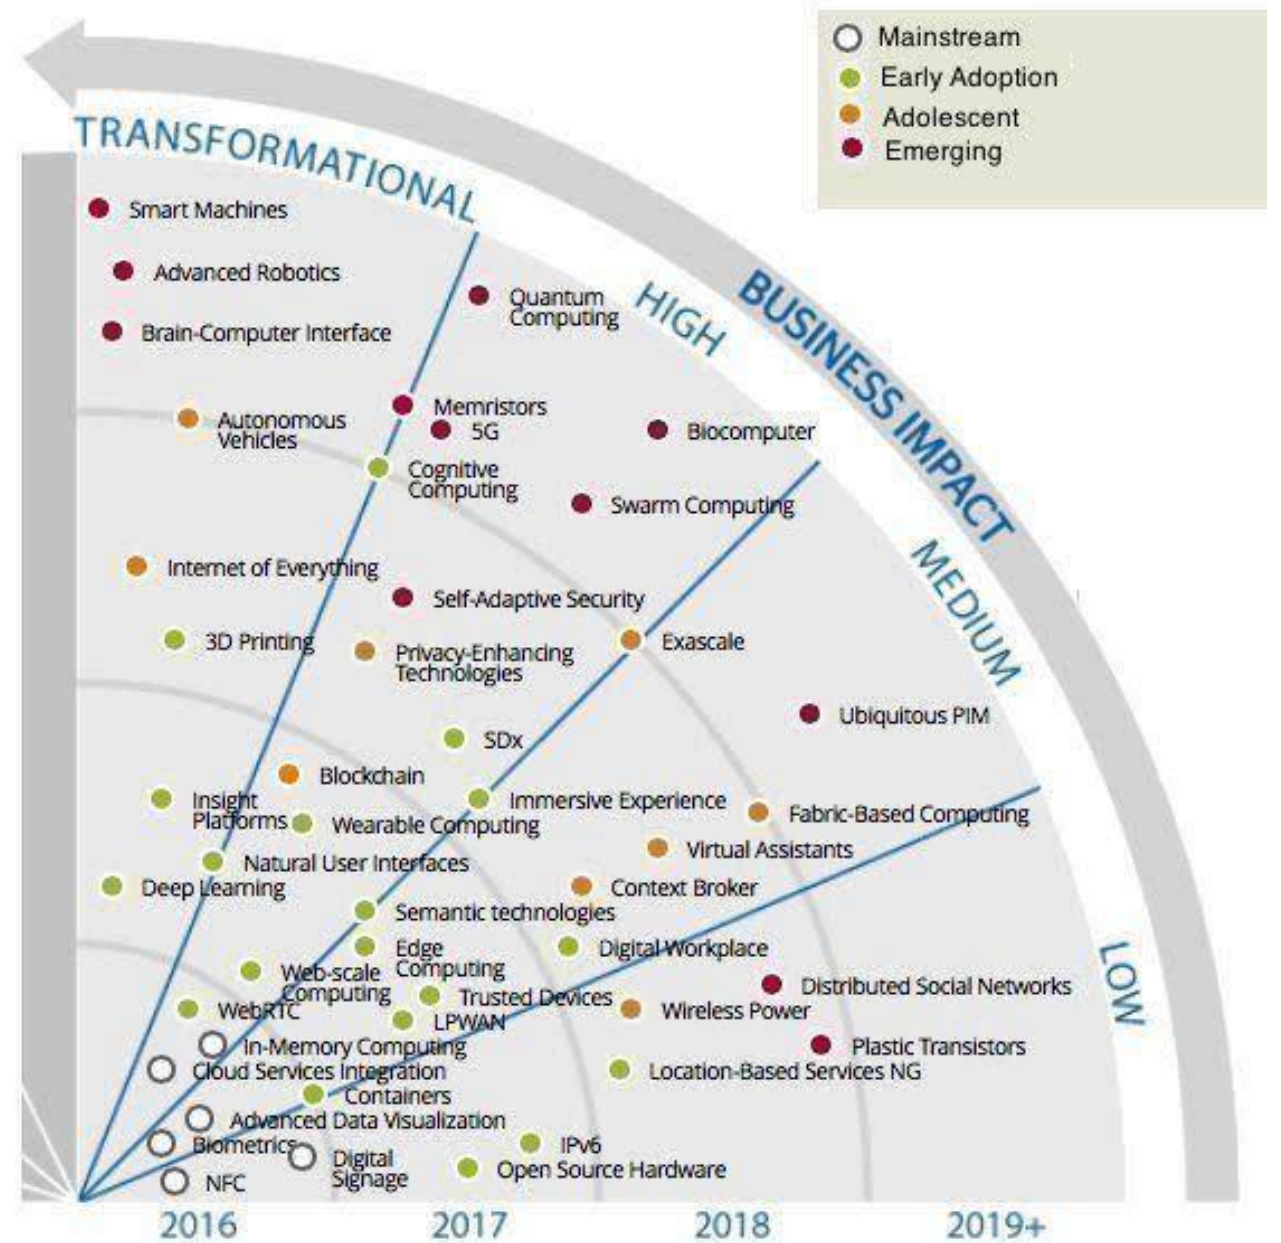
Mainstream
Early Adoption
Adolescent
Emerging

TRANSFORMATIONAL
HIGH
BUSINESS IMPACT
MEDIUM
LOW

Smart Machines
Advanced Robotics
Brain-Computer Interface
Quantum Computing
Autonomous Vehicles
Memristors
5G
Biocomputer
Cognitive Computing
Swarm Computing
Internet of Everything
Self-Adaptive Security
3D Printing
Privacy-Enhancing Technologies
Exascale
Ubiquitous PIM
SDx
Blockchain
Insight Platforms
Immersive Experience
Wearable Computing
Fabric-Based Computing
Virtual Assistants
Natural User Interfaces
Deep Learning
Context Broker
Semantic technologies
Edge Computing
Digital Workplace
Web-scale Computing
Trusted Devices
Distributed Social Networks
WebRTC
Wireless Power
LPWAN
In-Memory Computing
Plastic Transistors
Cloud Services Integration
Location-Based Services NG
Containers
Advanced Data Visualization
Biometrics
Digital Signage
IPv6
Open Source Hardware
NFC

2016
2017
2018
2019+